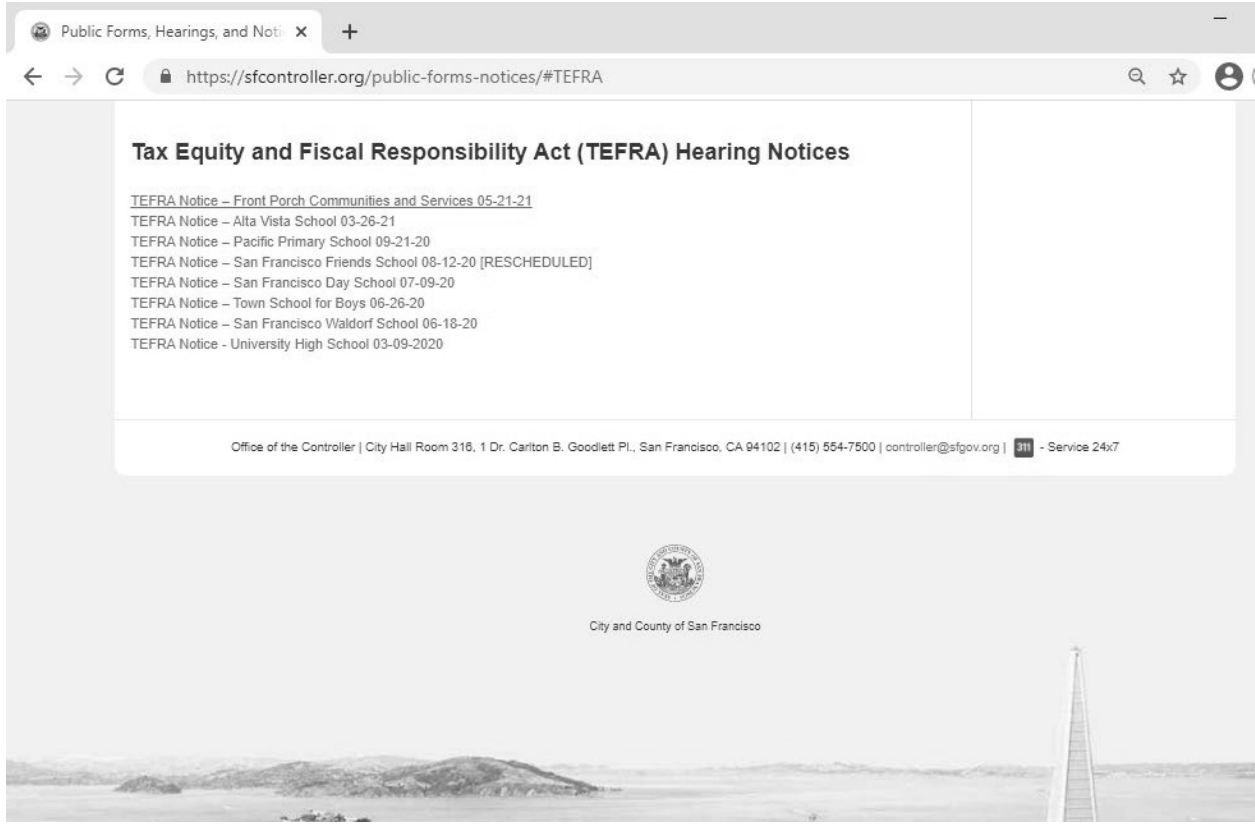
Public Forms, Hearings, and Noti ×
+
https://sfcontroller.org/public-forms-notices/#TEFRA

Tax Equity and Fiscal Responsibility Act (TEFRA) Hearing Notices

TEFRA Notice – Front Porch Communities and Services 05-21-21
TEFRA Notice – Alta Vista School 03-26-21
TEFRA Notice – Pacific Primary School 09-21-20
TEFRA Notice – San Francisco Friends School 08-12-20 [RESCHEDULED]
TEFRA Notice – San Francisco Day School 07-09-20
TEFRA Notice – Town School for Boys 06-26-20
TEFRA Notice – San Francisco Waldorf School 06-18-20
TEFRA Notice - University High School 03-09-2020

Office of the Controller | City Hall Room 316, 1 Dr. Carlton B. Goodlett Pl., San Francisco, CA 94102 | (415) 554-7500 | controller@sfgov.org | 311 - Service 24x7

City and County of San Francisco